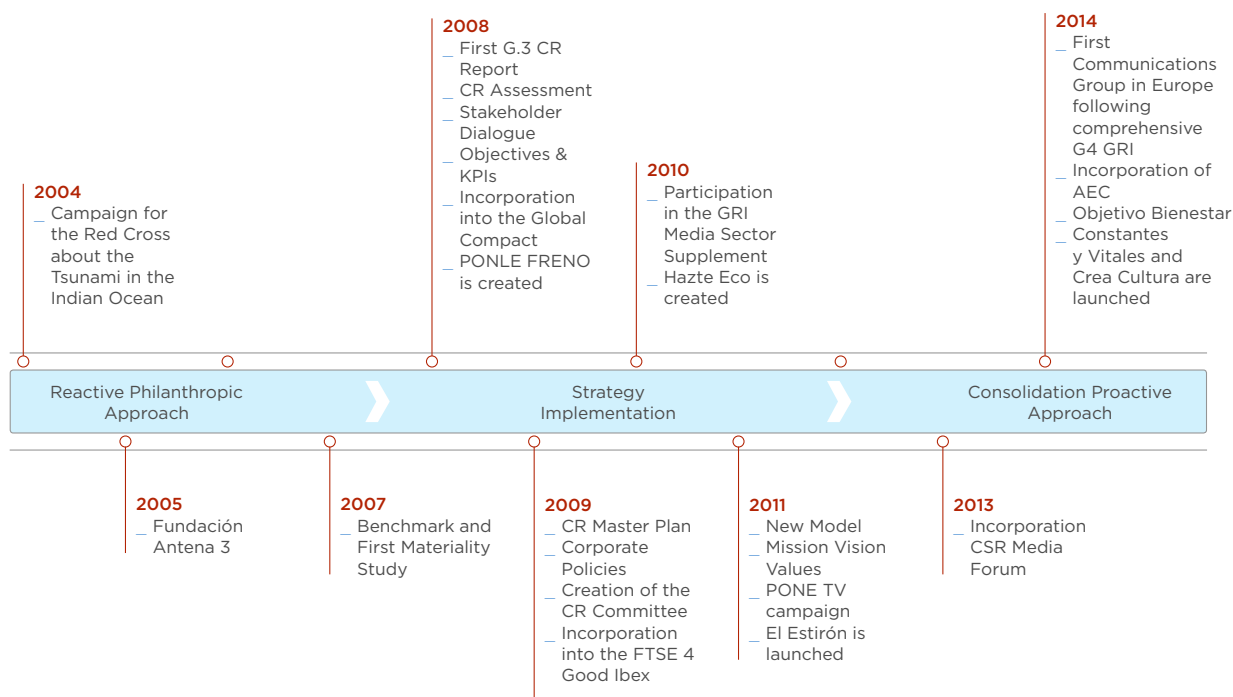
2008
_ First G.3 CR Report
_ CR Assessment
_ Stakeholder Dialogue
_ Objectives & KPIs
_ Incorporation into the Global Compact
_ PONLE FRENO is created

2014
_ First Communications Group in Europe following comprehensive G4 GRI
_ Incorporation of AEC
_ Objetivo Bienestar
_ Constantes y Vitales and Crea Cultura are launched

2004
_ Campaign for the Red Cross about the Tsunami in the Indian Ocean

2010
_ Participation in the GRI Media Sector Supplement
_ Hazte Eco is created

Reactive Philanthropic Approach

Strategy Implementation

Consolidation Proactive Approach

2005
_ Fundación Antena 3

2007
_ Benchmark and First Materiality Study

2009
_ CR Master Plan
_ Corporate Policies
_ Creation of the CR Committee
_ Incorporation into the FTSE 4 Good Ibex

2011
_ New Model Mission Vision Values
_ PONE TV campaign
_ El Estirón is launched

2013
_ Incorporation CSR Media Forum